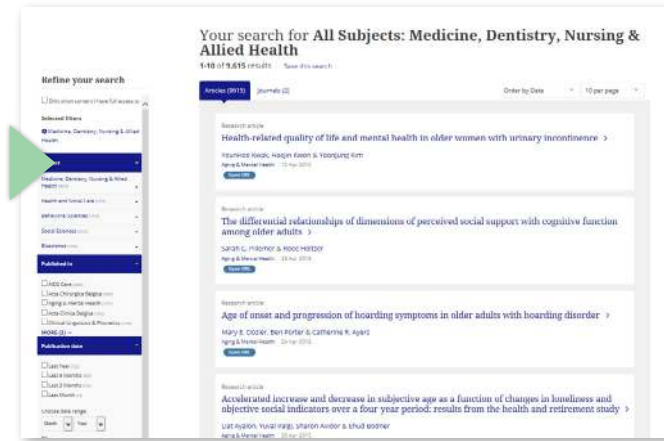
Your search for **All Subjects: Medicine, Dentistry, Nursing & Allied Health**

1-10 of 9,615 results Save this search

Refine your search

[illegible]

Selected filters

Medicine, Dentistry, Nursing & Allied Health

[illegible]

Medicine, Dentistry, Nursing & Allied Health

Health and Social Care

Behavioral Sciences

Social Sciences

Bioscience

Published In

AIDS Care

Acta Chirurgica Belgica

Aging & Mental Health

Acta Clinica Belgica

Clinical Linguistics & Phonetics

MORE (2)

Publication Date

Last Year

Last 6 Months

Last 3 Months

Last Month

Choose date range

Month Year

Articles (9615) Journals (2)

Order by Date 10 per page

Research article

Health-related quality of life and mental health in older women with urinary incontinence >

Younkee Kwak, Haejin Kwon & Yoonjung Kim

Aging & Mental Health 13 Apr 2016

Open URL

Research article

The differential relationships of dimensions of perceived social support with cognitive function among older adults >

Sarah C. Pillemer & Rocco Holtzer

Aging & Mental Health 28 Apr 2016

Open URL

Research article

Age of onset and progression of hoarding symptoms in older adults with hoarding disorder >

Mary E. Dozier, Ben Porter & Catherine R. Ayers

Aging & Mental Health 24 Apr 2016

Open URL

Research article

Accelerated increase and decrease in subjective age as a function of changes in loneliness and objective social indicators over a four year period: results from the health and retirement study >

Lial Ayalon, Yuval Palgi, Sharon Avidor & Ehud Bodner

Aging & Mental Health 20 Apr 2016